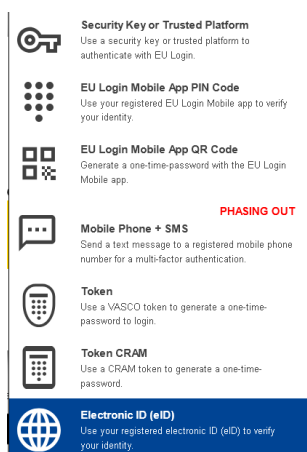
Security Key or Trusted Platform
Use a security key or trusted platform to authenticate with EU Login.

EU Login Mobile App PIN Code
Use your registered EU Login Mobile app to verify your identity.

EU Login Mobile App QR Code
Generate a one-time-password with the EU Login Mobile app.

PHASING OUT

Mobile Phone + SMS
Send a text message to a registered mobile phone number for a multi-factor authentication.

Token
Use a VASCO token to generate a one-time-password to login.

Token CRAM
Use a CRAM token to generate a one-time-password.

Electronic ID (eID)
Use your registered electronic ID (eID) to verify your identity.